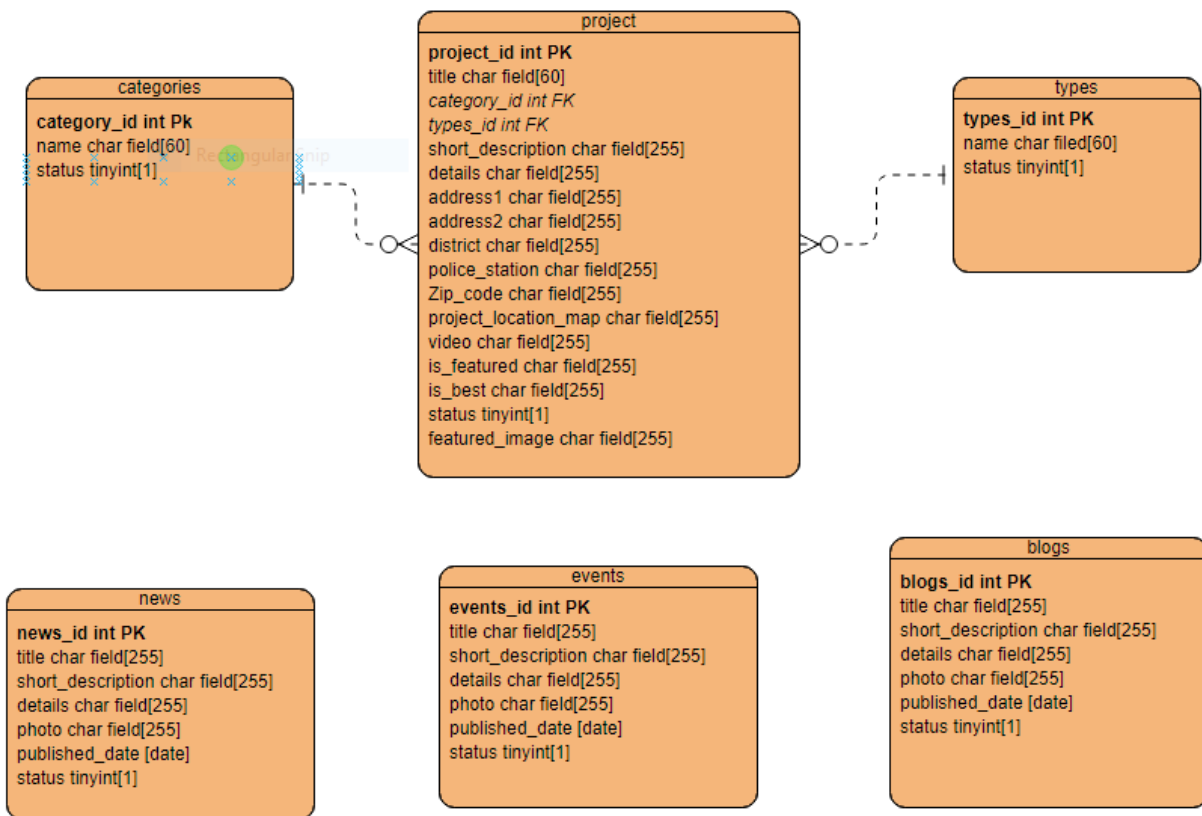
categories

category_id int Pk
name char field[60]
status tinyint[1]

Rectangular Snip

project

project_id int PK
title char field[60]
category_id int FK
types_id int FK
short_description char field[255]
details char field[255]
address1 char field[255]
address2 char field[255]
district char field[255]
police_station char field[255]
Zip_code char field[255]
project_location_map char field[255]
video char field[255]
is_featured char field[255]
is_best char field[255]
status tinyint[1]
featured_image char field[255]

types

types_id int PK
name char filed[60]
status tinyint[1]

news

news_id int PK
title char field[255]
short_description char field[255]
details char field[255]
photo char field[255]
published_date [date]
status tinyint[1]

events

events_id int PK
title char field[255]
short_description char field[255]
details char field[255]
photo char field[255]
published_date [date]
status tinyint[1]

blogs

blogs_id int PK
title char field[255]
short_description char field[255]
details char field[255]
photo char field[255]
published_date [date]
status tinyint[1]